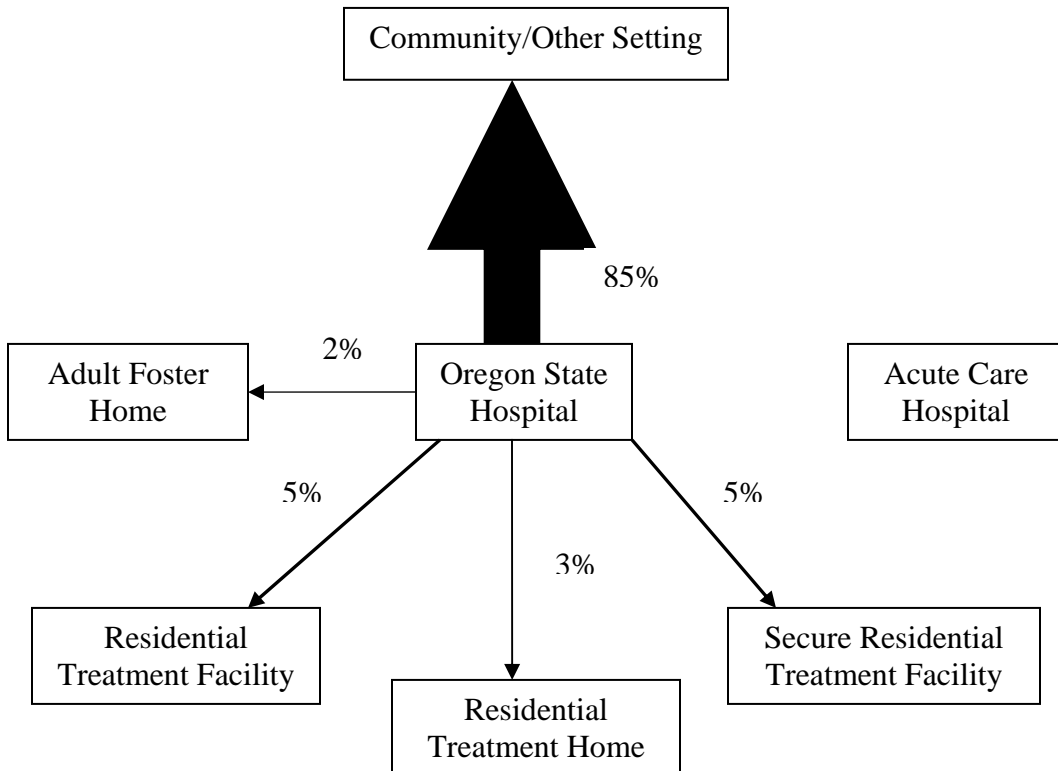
Community/Other Setting

85%

2%

Adult Foster Home

Oregon State Hospital

Acute Care Hospital

5%

5%

3%

Residential Treatment Facility

Residential Treatment Home

Secure Residential Treatment Facility